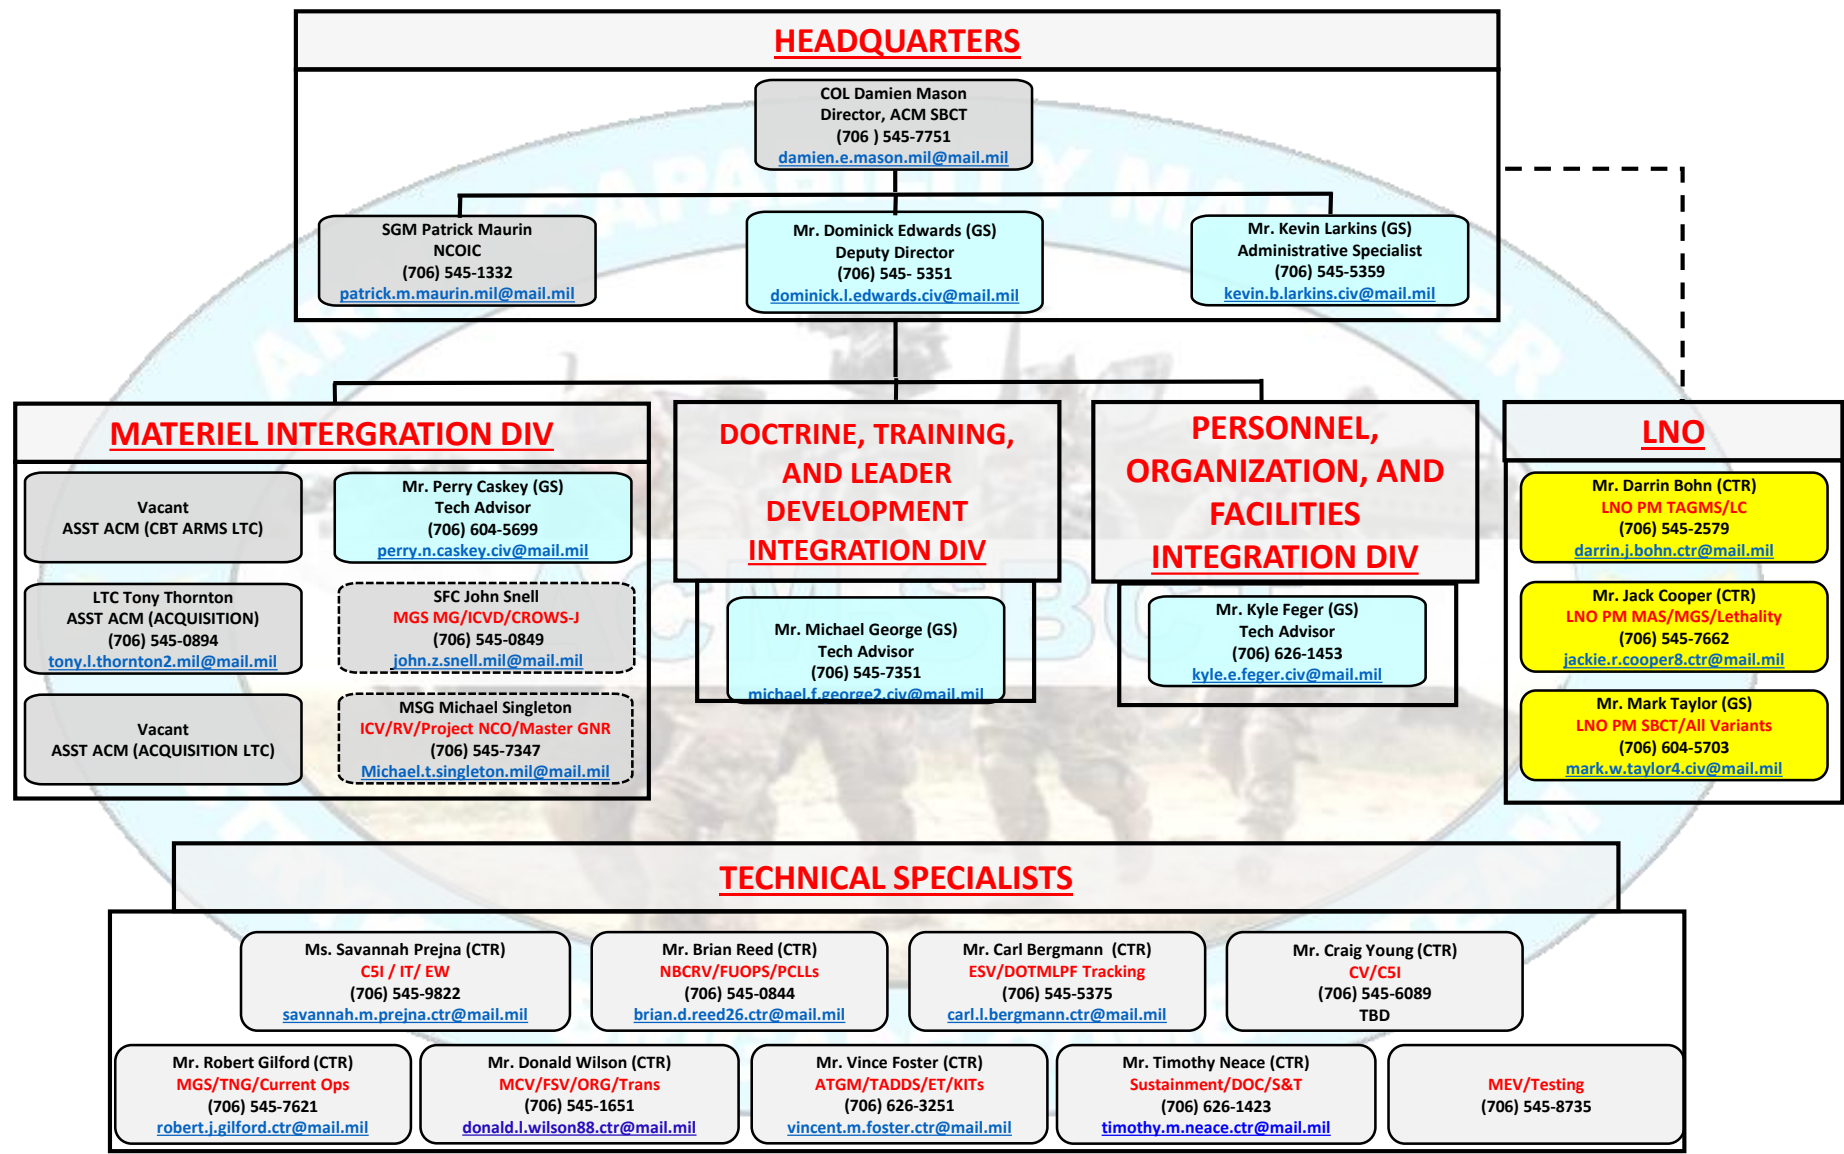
HEADQUARTERS

COL Damien Mason
Director, ACM SBCT
(706 ) 545-7751
damien.e.mason.mil@mail.mil

SGM Patrick Maurin
NCOIC
(706) 545-1332
patrick.m.maurin.mil@mail.mil

Mr. Dominick Edwards (GS)
Deputy Director
(706) 545- 5351
dominick.l.edwards.civ@mail.mil

Mr. Kevin Larkins (GS)
Administrative Specialist
(706) 545-5359
kevin.b.larkins.civ@mail.mil

MATERIEL INTERGRATION DIV

Vacant
ASST ACM (CBT ARMS LTC)

Mr. Perry Caskey (GS)
Tech Advisor
(706) 604-5699
perry.n.caskey.civ@mail.mil

LTC Tony Thornton
ASST ACM (ACQUISITION)
(706) 545-0894
tony.l.thornton2.mil@mail.mil

SFC John Snell
MGS MG/ICVD/CROWS-J
(706) 545-0849
john.z.snell.mil@mail.mil

Vacant
ASST ACM (ACQUISITION LTC)

MSG Michael Singleton
ICV/RV/Project NCO/Master GNR
(706) 545-7347
Michael.t.singleton.mil@mail.mil

DOCTRINE, TRAINING, AND LEADER DEVELOPMENT INTEGRATION DIV

Mr. Michael George (GS)
Tech Advisor
(706) 545-7351
michael.f.george2.civ@mail.mil

PERSONNEL, ORGANIZATION, AND FACILITIES INTEGRATION DIV

Mr. Kyle Feger (GS)
Tech Advisor
(706) 626-1453
kyle.e.feger.civ@mail.mil

LNO

Mr. Darrin Bohn (CTR)
LNO PM TAGMS/LC
(706) 545-2579
darrin.j.bohn.ctr@mail.mil

Mr. Jack Cooper (CTR)
LNO PM MAS/MGS/Lethality
(706) 545-7662
jackie.r.cooper8.ctr@mail.mil

Mr. Mark Taylor (GS)
LNO PM SBCT/All Variants
(706) 604-5703
mark.w.taylor4.civ@mail.mil

TECHNICAL SPECIALISTS

Ms. Savannah Prejna (CTR)
C5I / IT/ EW
(706) 545-9822
savannah.m.prejna.ctr@mail.mil

Mr. Brian Reed (CTR)
NBCRV/FUOPS/PCLLs
(706) 545-0844
brian.d.reed26.ctr@mail.mil

Mr. Carl Bergmann (CTR)
ESV/DOTMLPF Tracking
(706) 545-5375
carl.l.bergmann.ctr@mail.mil

Mr. Craig Young (CTR)
CV/C5I
(706) 545-6089
TBD

Mr. Robert Gilford (CTR)
MGS/TNG/Current Ops
(706) 545-7621
robert.j.gilford.ctr@mail.mil

Mr. Donald Wilson (CTR)
MCV/FSV/ORG/Trans
(706) 545-1651
donald.l.wilson88.ctr@mail.mil

Mr. Vince Foster (CTR)
ATGM/TADDS/ET/KITs
(706) 626-3251
vincent.m.foster.ctr@mail.mil

Mr. Timothy Neace (CTR)
Sustainment/DOC/S&T
(706) 626-1423
timothy.m.neace.ctr@mail.mil

MEV/Testing
(706) 545-8735